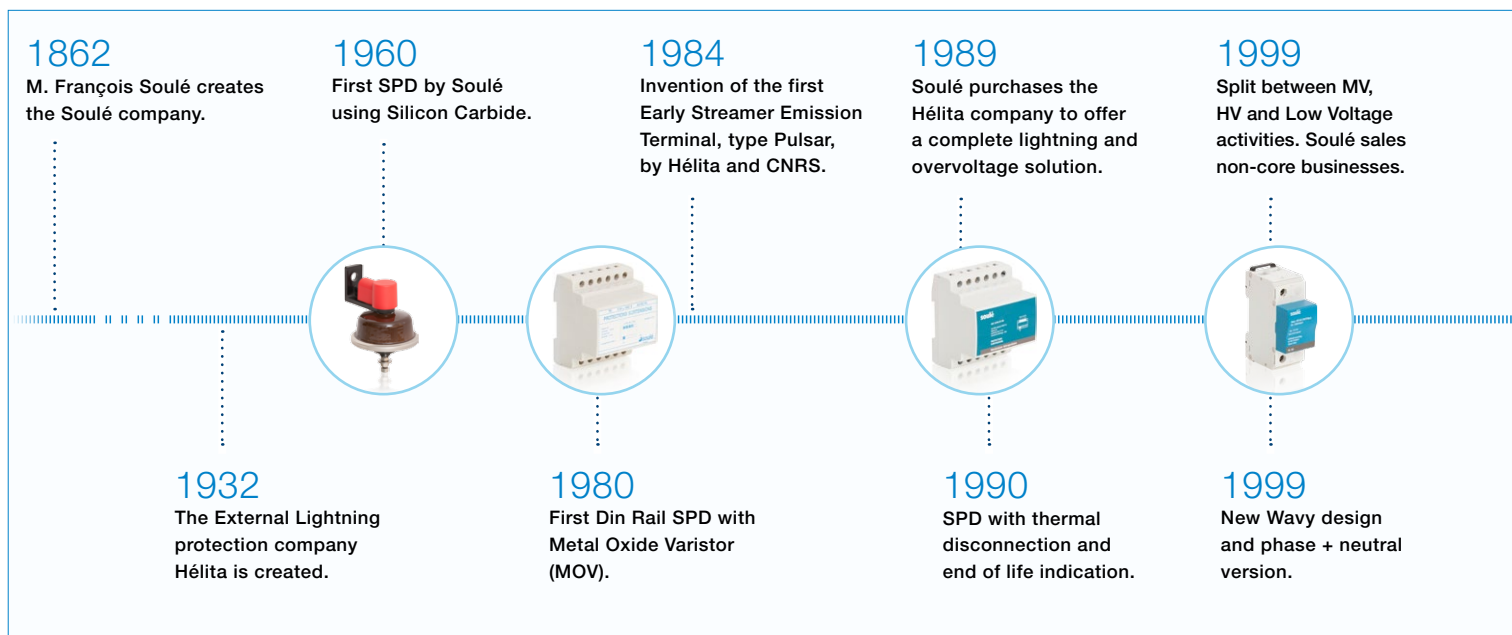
1862
M. François Soulé creates the Soulé company.

1960
First SPD by Soulé using Silicon Carbide.

1984
Invention of the first Early Streamer Emission Terminal, type Pulsar, by Hélita and CNRS.

1989
Soulé purchases the Hélita company to offer a complete lightning and overvoltage solution.

1999
Split between MV, HV and Low Voltage activities. Soulé sales non-core businesses.

1932
The External Lightning protection company Hélita is created.

1980
First Din Rail SPD with Metal Oxide Varistor (MOV).

1990
SPD with thermal disconnection and end of life indication.

1999
New Wavy design and phase + neutral version.